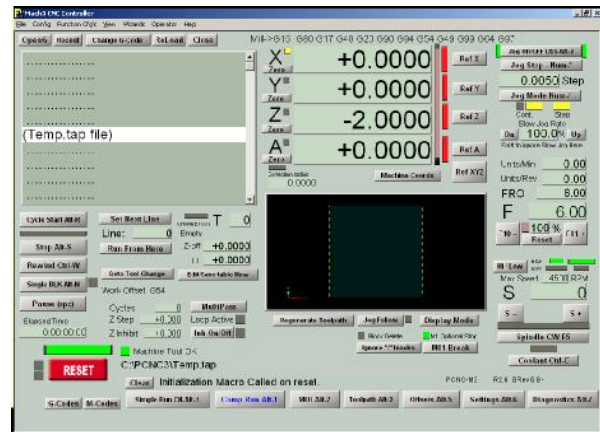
Mach3 CNC Controller

File Config Function Cfg's View Wizards Operator Help

Open G Recent Change G-code ReLoad Close

Mill->G15 G80 G17 G40 G21 G90 G94 G54 G49 G99 G64 G97

(Temp.tap file)

X Zero +0.0000 Ref X
Y Zero +0.0000 Ref Y
Z Zero -2.0000 Ref Z
A Zero +0.0000 Ref A

Correction active
0.0000

Machine Coords Ref XYZ

Jog ON/OFF Ctrl-Alt-J
Jog Step - Num-*
0.0050 Step
Jog Mode Num-/
Cont. Step
Slow Jog Rate
Dn 100.0% Up
Roll Distance Slow Jog Rate

Units/Min 0.00
Units/Rev 0.00
FRO 8.00
F 6.00
-10 100 % Reset +10

Cycle Start Alt-R
Set Next Line
Line: 0
Run From Here
T 0
Empty
Z-off +0.0000
L +0.0000
Stop Alt-S
Rewind Ctrl-W
Single BLK Alt-N
Goto Tool Change
Edit Tool table Now
Work Offset G54
Pause (spc)
Elapsed Time
0:00:00:00
Cycles 0
Z Step +0.000
Z Inhibit +0.000
Multi-Pass
Loop Active
Ink On/Off

Hi-Low
Max Speed 4500 RPM
S 0
S- S+
Spindle CW F5
Coolant Ctrl-C

Regenerate Toolpath Jog Follow Display Mode
Block Delete M1 Optional Stop
Ignore T"6"blocks M01 Break

Machine Tool OK
RESET C:\PCNC3\Temp.tap
Clear Initialization Macro Called on reset.
PCNC-M1 R2.6 SRev68-

G-Codes M-Codes Simple Run Ctl-Alt-1 Comp Run Alt-1 MDI Alt-2 Toolpath Alt-3 Offsets Alt-5 Settings Alt-6 Diagnostics Alt-7